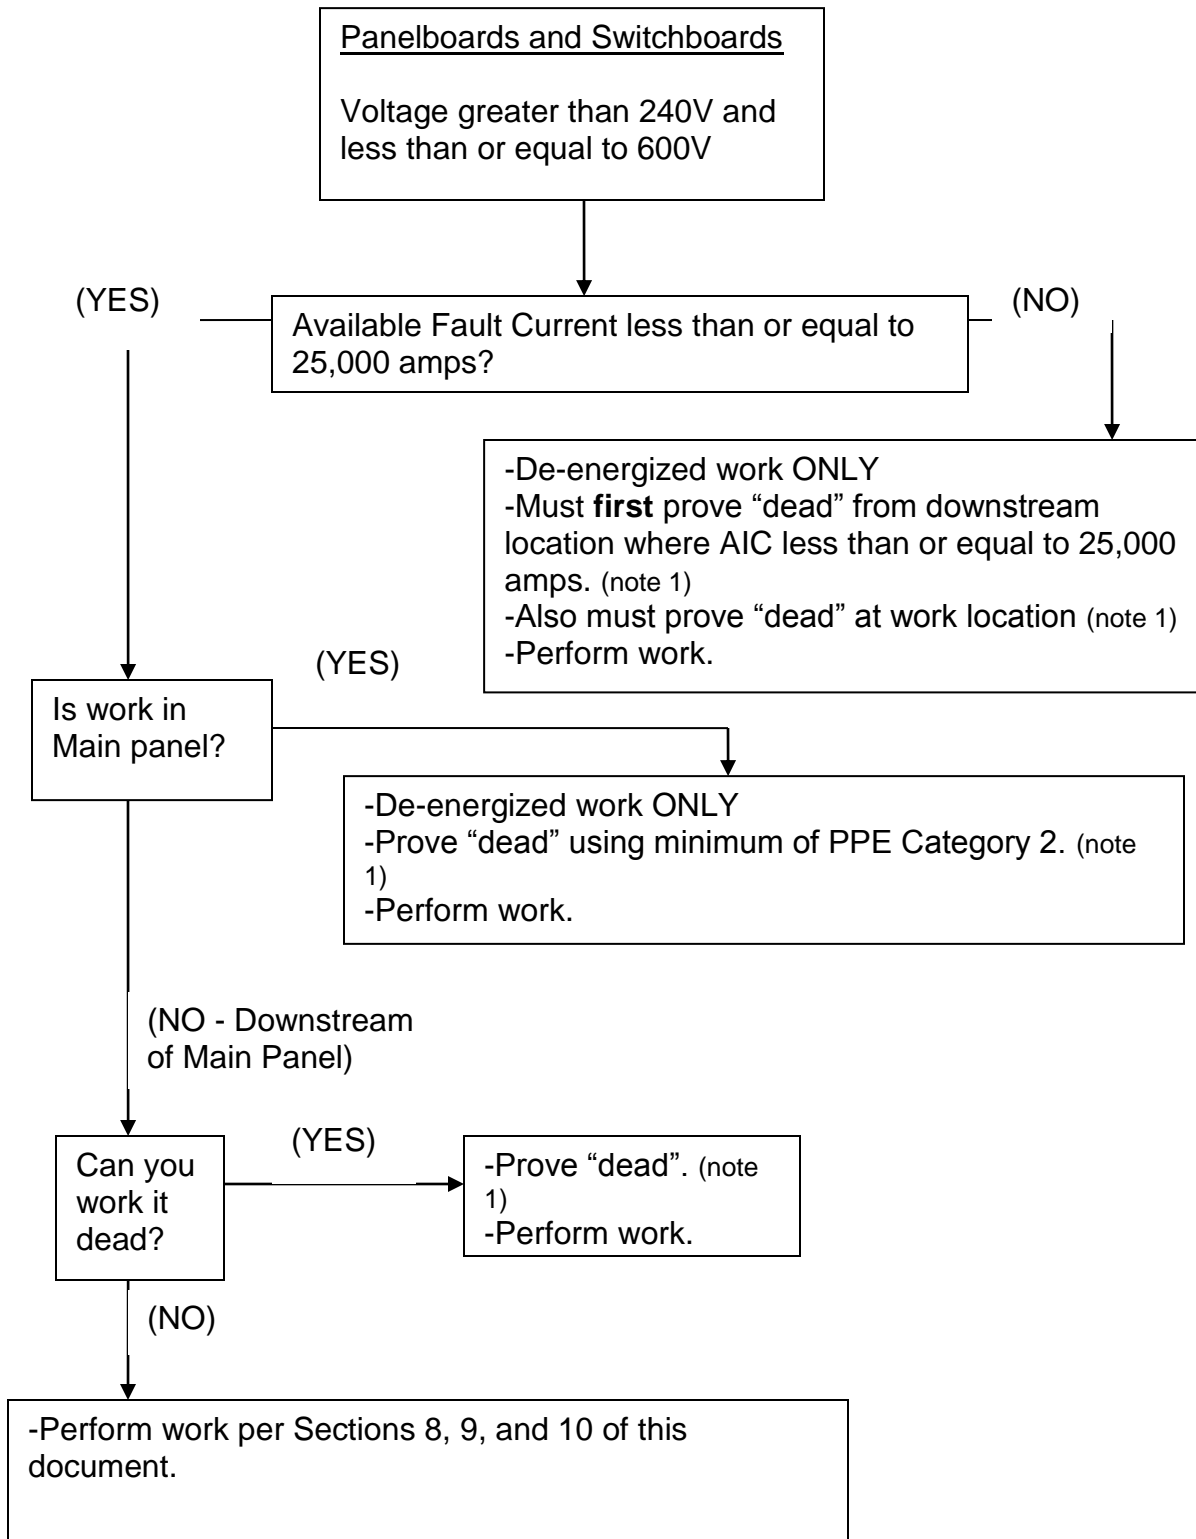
Panelboards and Switchboards

Voltage greater than 240V and less than or equal to 600V

(YES)

Available Fault Current less than or equal to 25,000 amps?

(NO)

-De-energized work ONLY
-Must **first** prove “dead” from downstream location where AIC less than or equal to 25,000 amps. (note 1)
-Also must prove “dead” at work location (note 1)
-Perform work.

(YES)

Is work in Main panel?

-De-energized work ONLY
-Prove “dead” using minimum of PPE Category 2. (note 1)
-Perform work.

(NO - Downstream of Main Panel)

Can you work it dead?

(YES)

-Prove “dead”. (note 1)
-Perform work.

(NO)

-Perform work per Sections 8, 9, and 10 of this document.